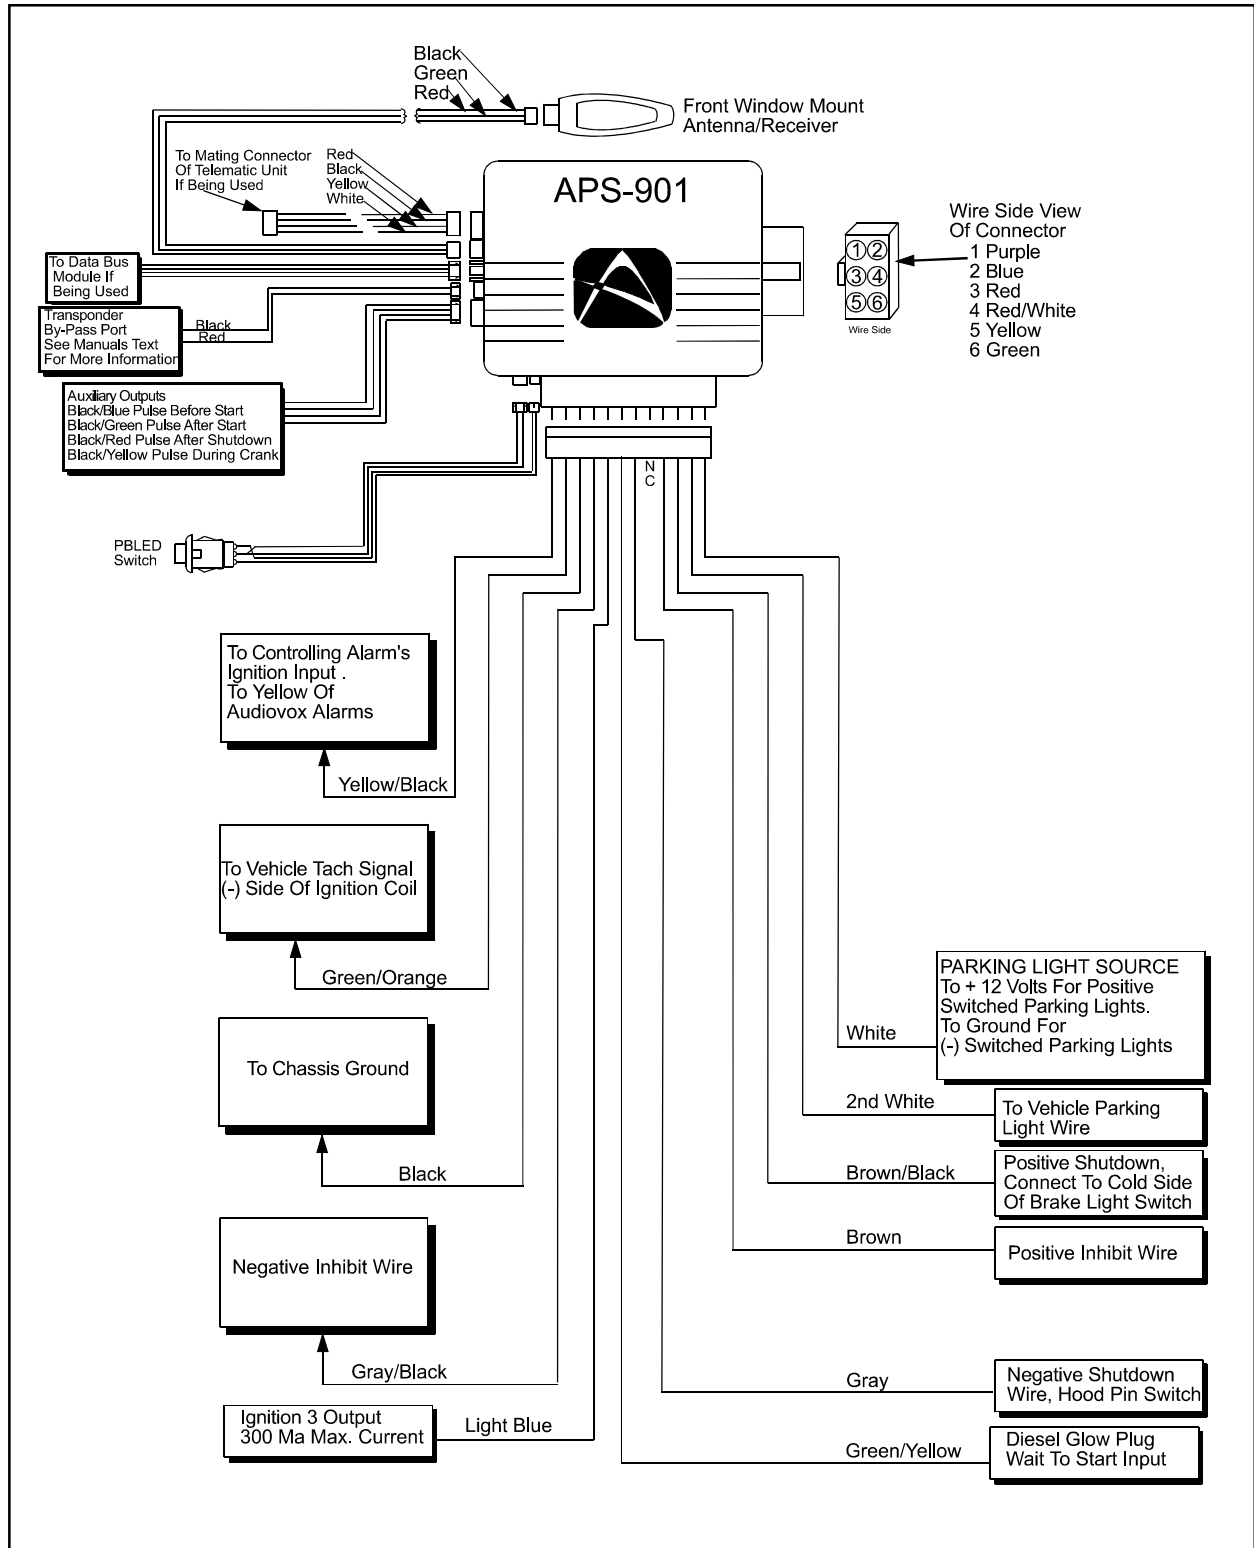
Black
Green
Red

Front Window Mount
Antenna/Receiver

To Mating Connector
Of Telematic Unit
If Being Used

Red
Black
Yellow
White

APS-901

Wire Side View
Of Connector
1 Purple
2 Blue
3 Red
4 Red/White
5 Yellow
6 Green

①②
③④
⑤⑥
Wire Side

To Data Bus
Module If
Being Used

Transponder
By-Pass Port
See Manuals Text
For More Information

Black
Red

Auxiliary Outputs
Black/Blue Pulse Before Start
Black/Green Pulse After Start
Black/Red Pulse After Shutdown
Black/Yellow Pulse During Crank

PBLED
Switch

N
C

To Controlling Alarm's
Ignition Input .
To Yellow Of
Audiovox Alarms

Yellow/Black

To Vehicle Tach Signal
(-) Side Of Ignition Coil

Green/Orange

To Chassis Ground

Black

Negative Inhibit Wire

Gray/Black

Ignition 3 Output
300 Ma Max. Current

Light Blue

White

PARKING LIGHT SOURCE
To + 12 Volts For Positive
Switched Parking Lights.
To Ground For
(-) Switched Parking Lights

2nd White

To Vehicle Parking
Light Wire

Brown/Black

Positive Shutdown,
Connect To Cold Side
Of Brake Light Switch

Brown

Positive Inhibit Wire

Gray

Negative Shutdown
Wire, Hood Pin Switch

Green/Yellow

Diesel Glow Plug
Wait To Start Input